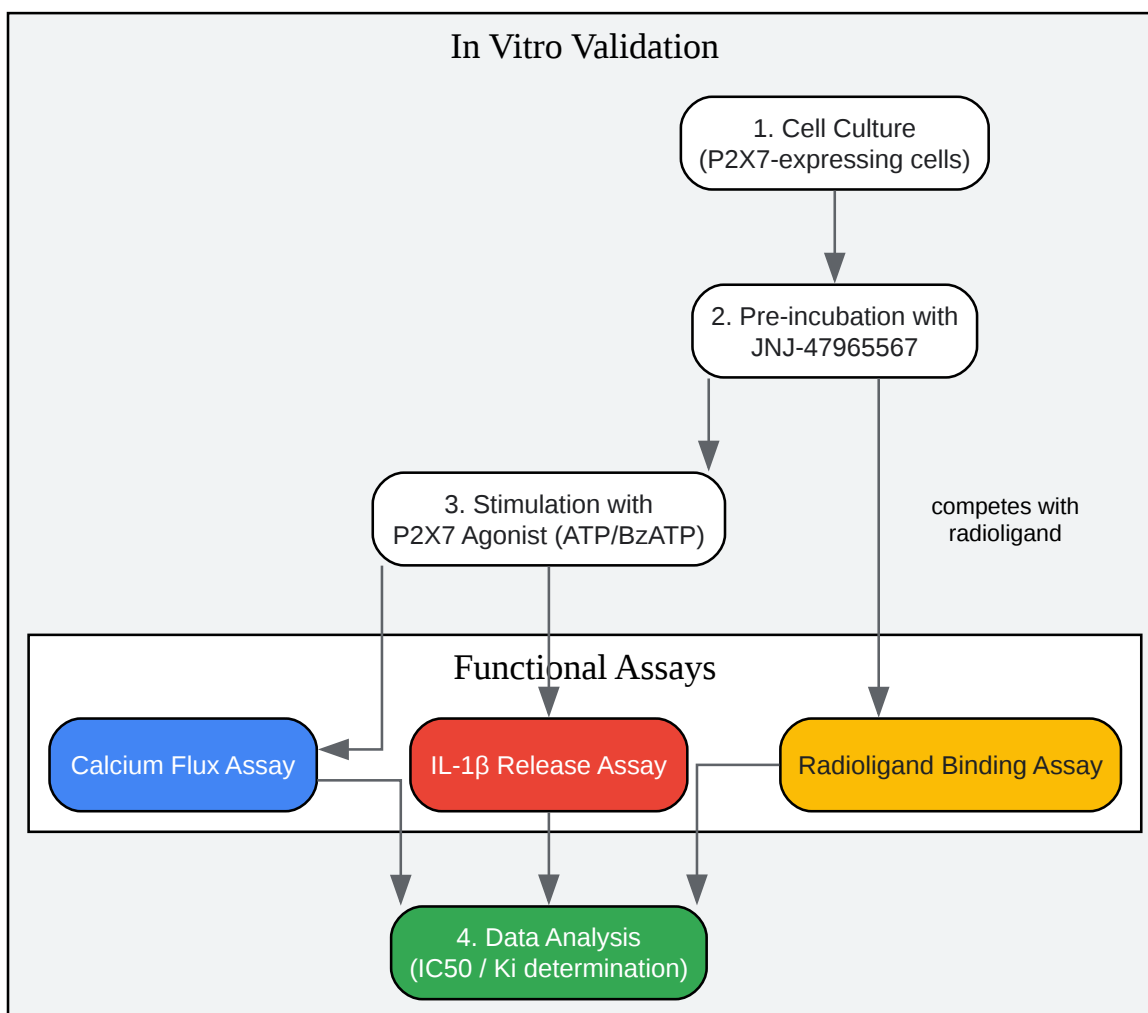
In Vitro Validation

1. Cell Culture
(P2X7-expressing cells)

2. Pre-incubation with
JNJ-47965567

3. Stimulation with
P2X7 Agonist (ATP/BzATP)

competes with
radioligand

Functional Assays

Calcium Flux Assay

IL-1β Release Assay

Radioligand Binding Assay

4. Data Analysis
(IC50 / Ki determination)